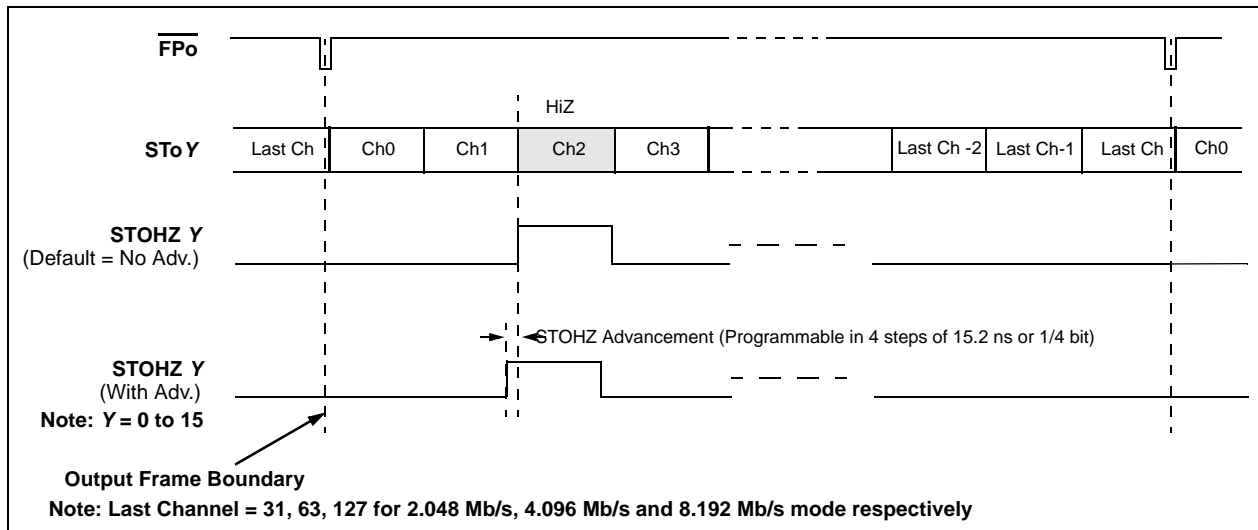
$\overline{\text{FPo}}$

HiZ

STo*Y*

| Last Ch | Ch0 | Ch1 | Ch2 | Ch3 | | Last Ch -2 | Last Ch-1 | Last Ch | Ch0 |
|---|---|---|---|---|---|---|---|---|---|

STOHZ *Y*
(Default = No Adv.)

STOHZ Advancement (Programmable in 4 steps of 15.2 ns or 1/4 bit)

STOHZ *Y*
(With Adv.)

Note: *Y* = 0 to 15

Output Frame Boundary

Note: Last Channel = 31, 63, 127 for 2.048 Mb/s, 4.096 Mb/s and 8.192 Mb/s mode respectively